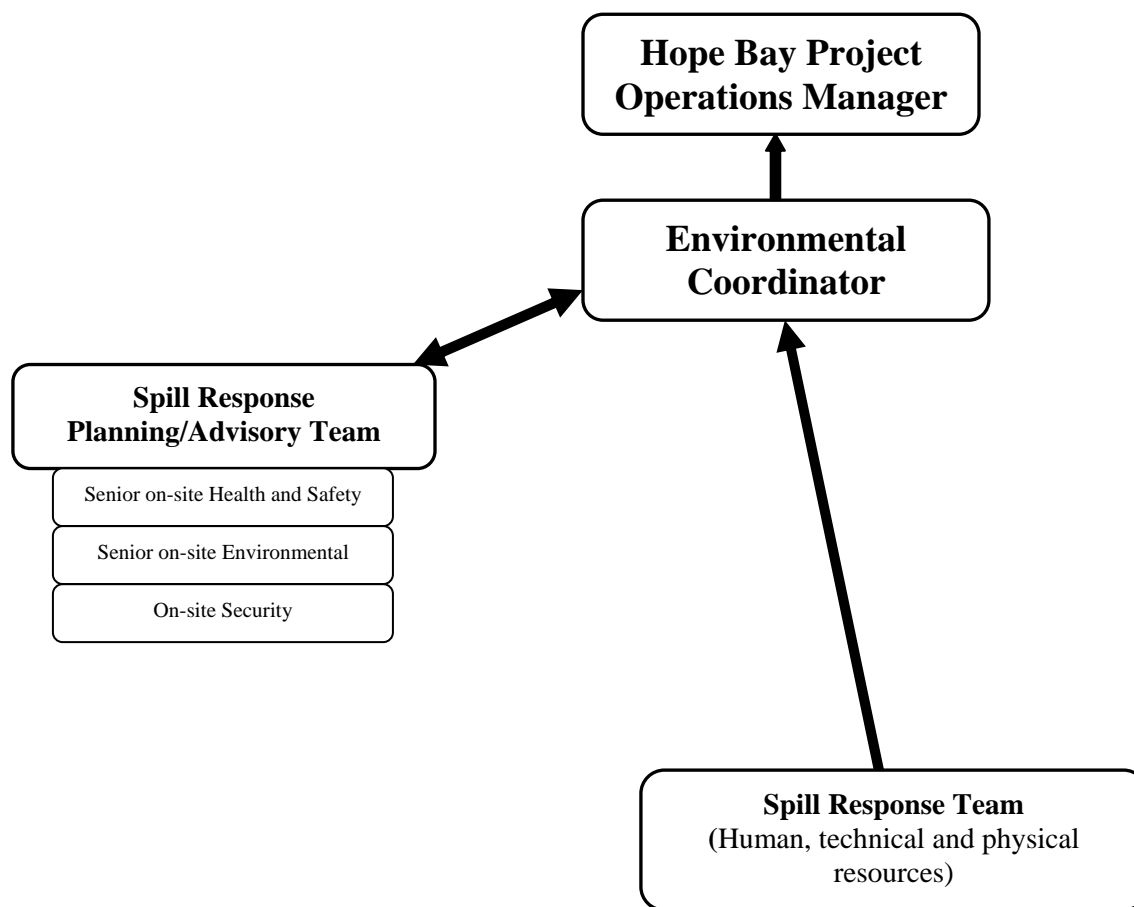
Hope Bay Project Operations Manager

Environmental Coordinator

Spill Response Planning/Advisory Team

Senior on-site Health and Safety

Senior on-site Environmental

On-site Security

Spill Response Team
(Human, technical and physical resources)